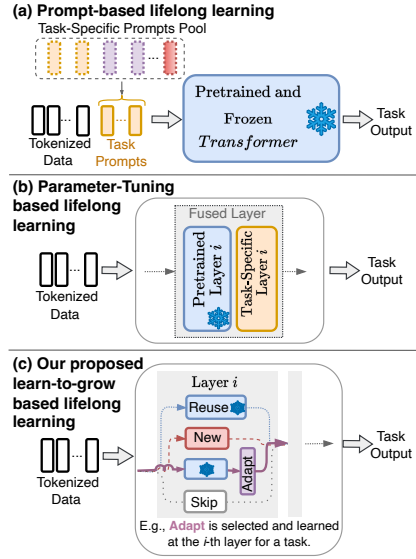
(a) Prompt-based lifelong learning

Task-Specific Prompts Pool

Tokenized Data

Task Prompts

Pretrained and Frozen $Transformer$

Task Output

(b) Parameter-Tuning based lifelong learning

Fused Layer

Pretrained Layer $i$

Task-Specific Layer $i$

Tokenized Data

Task Output

(c) Our proposed learn-to-grow based lifelong learning

Layer $i$

Reuse

New

Adapt

Skip

Tokenized Data

Task Output

E.g., Adapt is selected and learned at the $i$-th layer for a task.